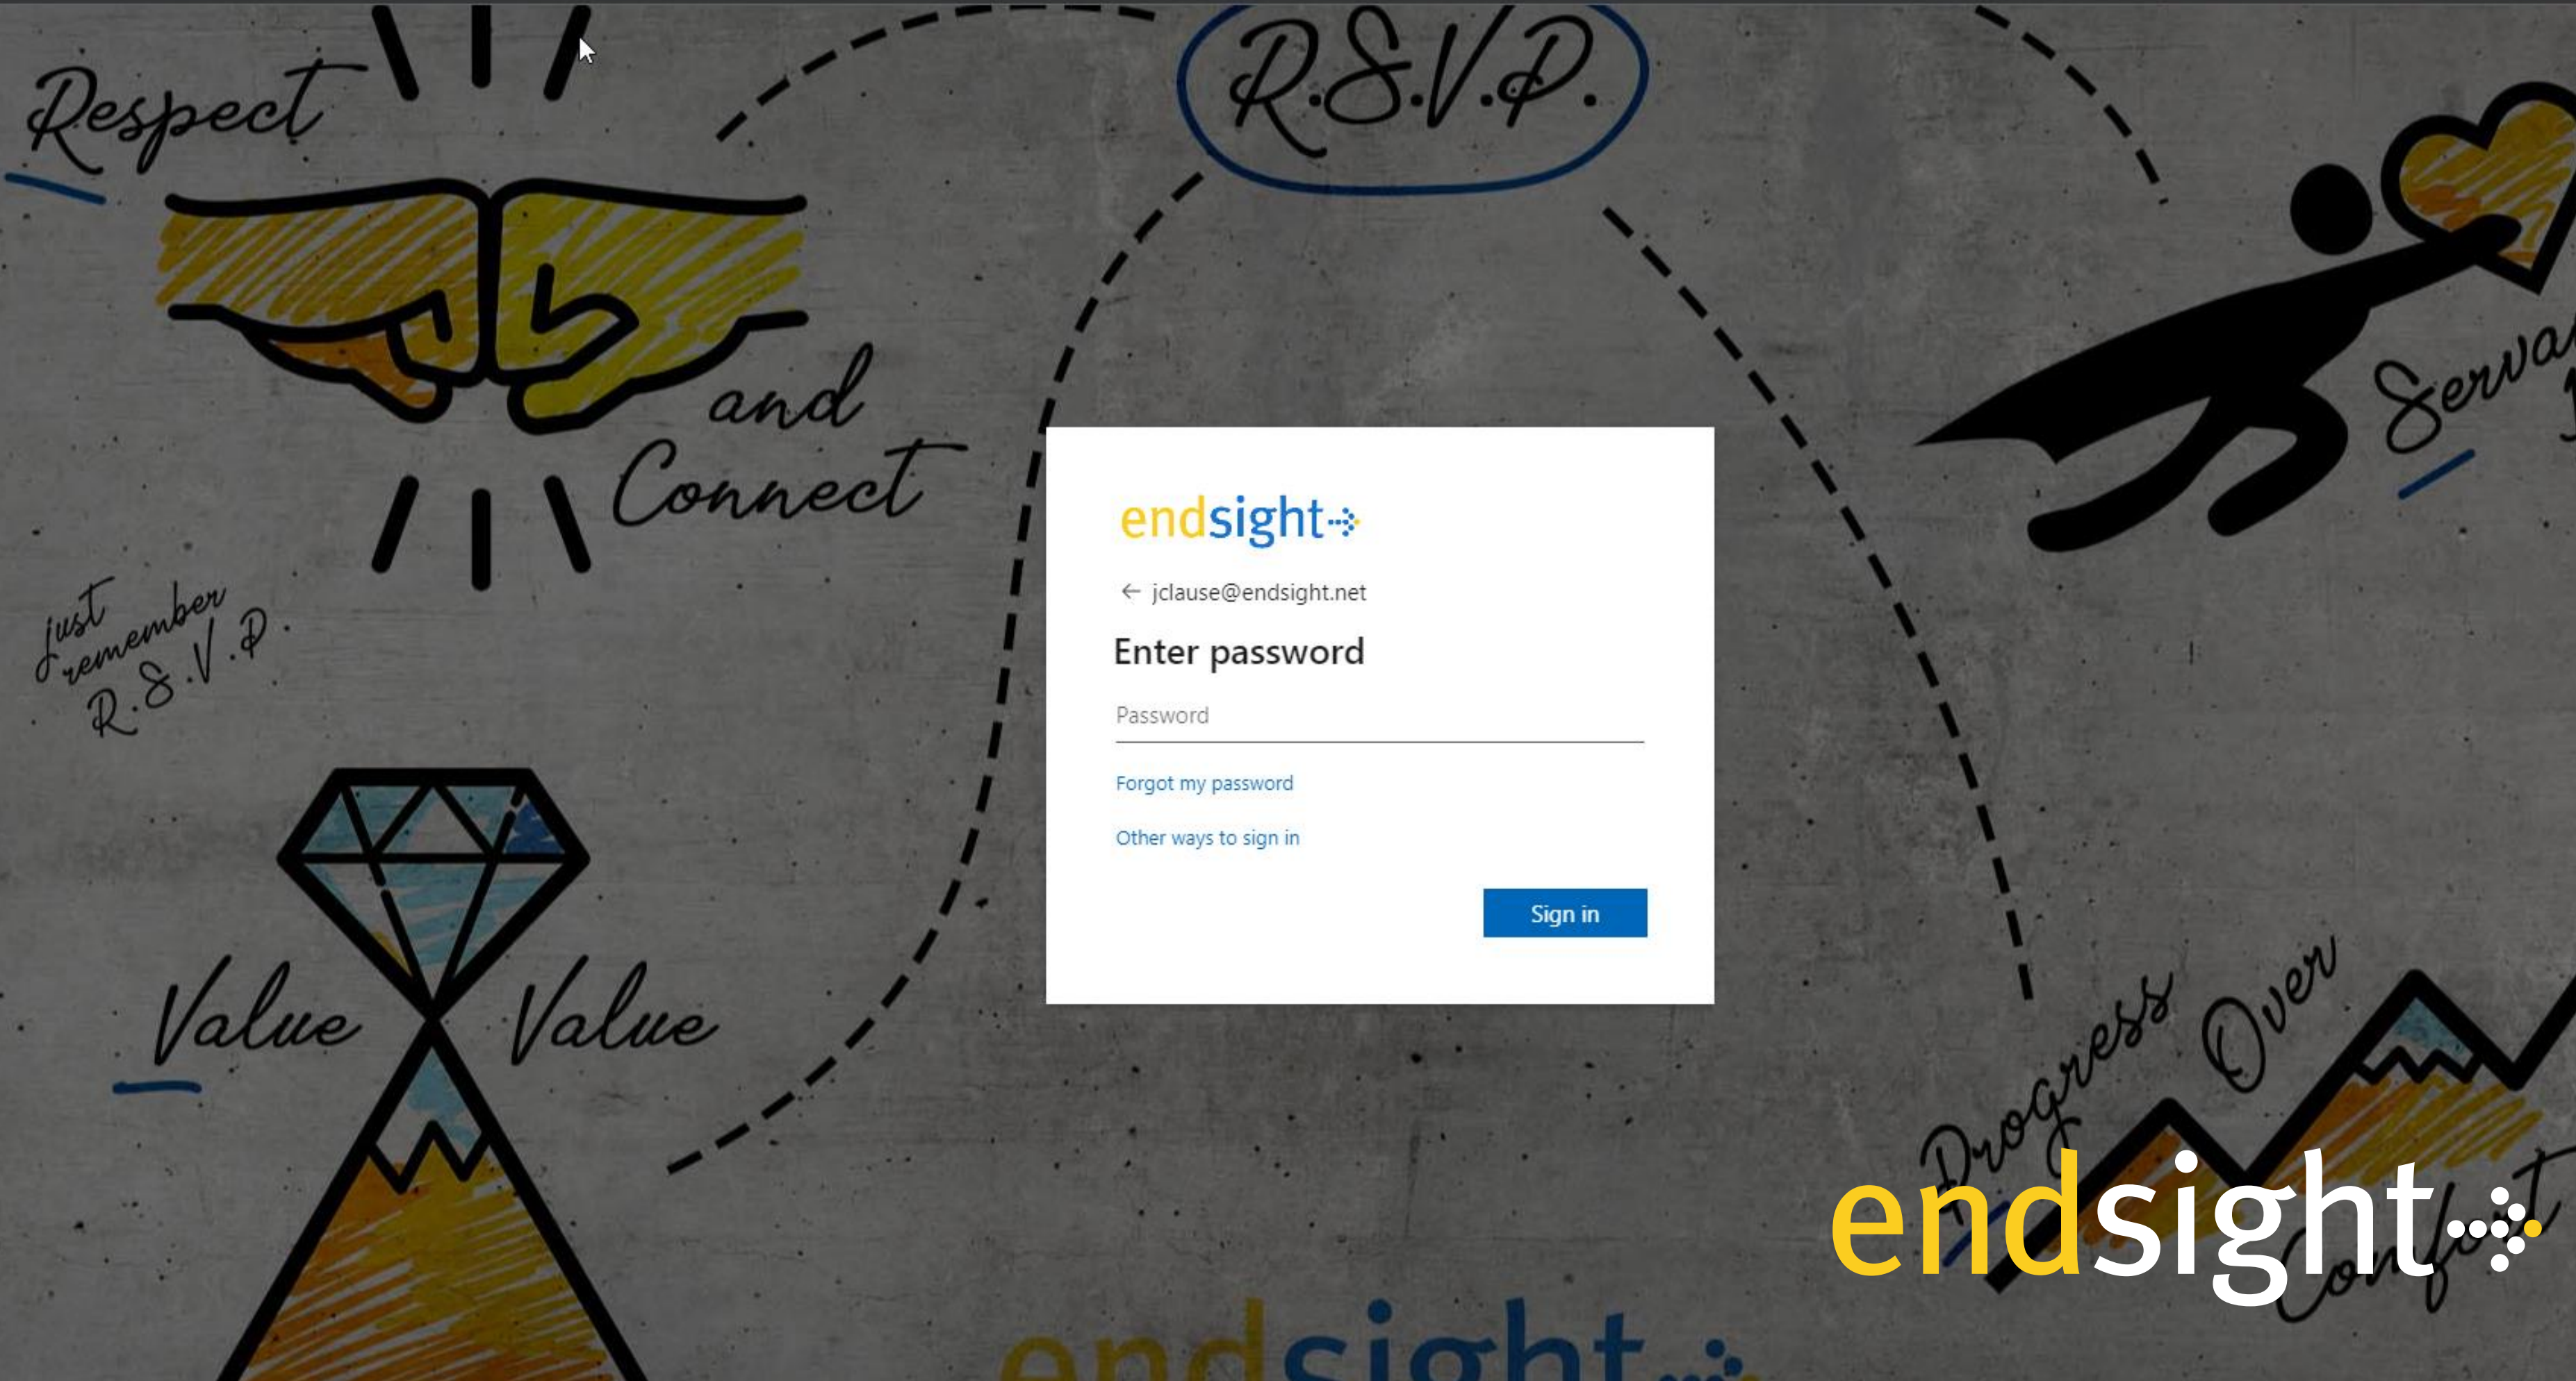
Respect

and Connect

R.S.V.P.

Serva

just remember R.S.V.P

Value Value

Progress Over Comfort

endsight

← jclause@endsight.net

Enter password

Password

Forgot my password

Other ways to sign in

Sign in

endsight

endsight